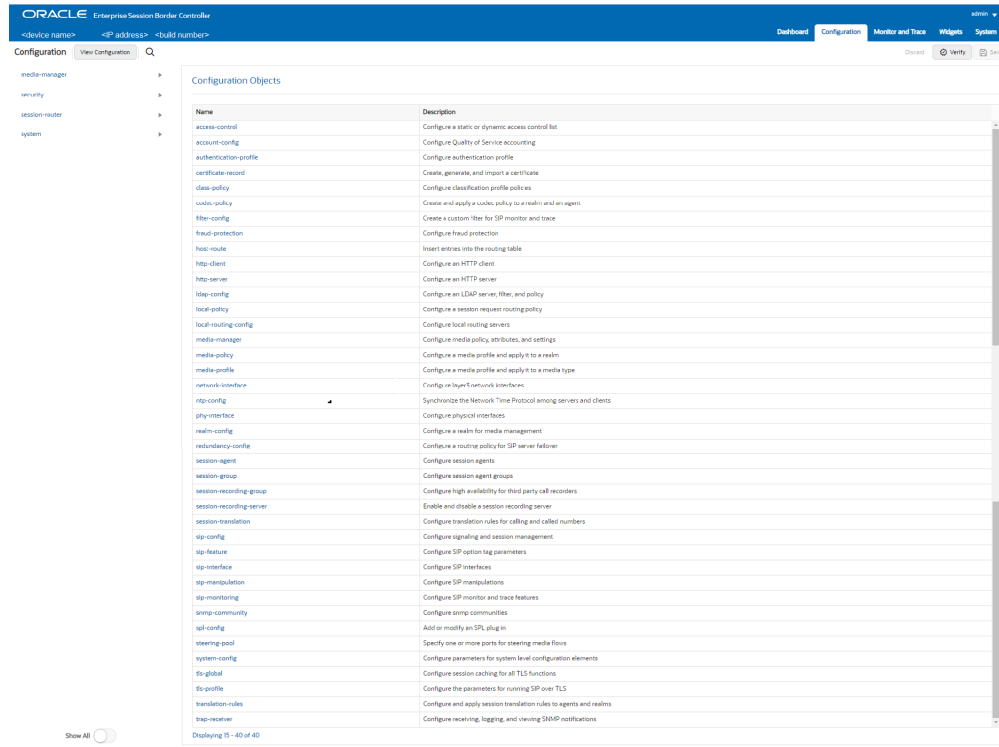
ORACLE Enterprise Session Border Controller

admin

<device name> <IP address> <build number>

Dashboard Configuration Monitor and Trace Widgets System

Configuration View Configuration

Discard Verify Sa

media-manager
security
session-router
system

Configuration Objects

| Name | Description |
|---|---|
| access-control | Configure a static or dynamic access control list |
| account-config | Configure Quality of Service accounting |
| authentication-profile | Configure authentication profile |
| certificate-record | Create, generate, and import a certificate |
| class-policy | Configure classification profile policies |
| codec-policy | Create and apply a codec policy to a realm and an agent |
| filter-config | Create a custom filter for SIP monitor and trace |
| fraud-protection | Configure fraud protection |
| host-route | Insert entries into the routing table |
| http-client | Configure an HTTP client |
| http-server | Configure an HTTP server |
| ldap-config | Configure an LDAP server, filter, and policy |
| local-policy | Configure a session request routing policy |
| local-routing-config | Configure local routing servers |
| media-manager | Configure media policy, attributes, and settings |
| media-policy | Configure a media profile and apply it to a realm |
| media-profile | Configure a media profile and apply it to a media type |
| network-interface | Configure layer3 network interfaces |
| ntp-config | Synchronize the Network Time Protocol among servers and clients |
| phy-interface | Configure physical interfaces |
| realm-config | Configure a realm for media management |
| redundancy-config | Configure a routing policy for SIP server failover |
| session-agent | Configure session agents |
| session-group | Configure session agent groups |
| session-recording-group | Configure high availability for third party call recorders |
| session-recording-server | Enable and disable a session recording server |
| session-translation | Configure translation rules for calling and called numbers |
| sip-config | Configure signaling and session management |
| sip-feature | Configure SIP option tag parameters |
| sip-interface | Configure SIP interfaces |
| sip-manipulation | Configure SIP manipulations |
| sip-monitoring | Configure SIP monitor and trace features |
| snmp-community | Configure snmp communities |
| spl-config | Add or modify an SPL plug in |
| steering-pool | Specify one or more ports for steering media flows |
| system-config | Configure parameters for system level configuration elements |
| tls-global | Configure session caching for all TLS functions |
| tls-profile | Configure the parameters for running SIP over TLS |
| translation-rules | Configure and apply session translation rules to agents and realms |
| trap-receiver | Configure receiving, logging, and viewing SNMP notifications |

Show All

Displaying 15 - 40 of 40